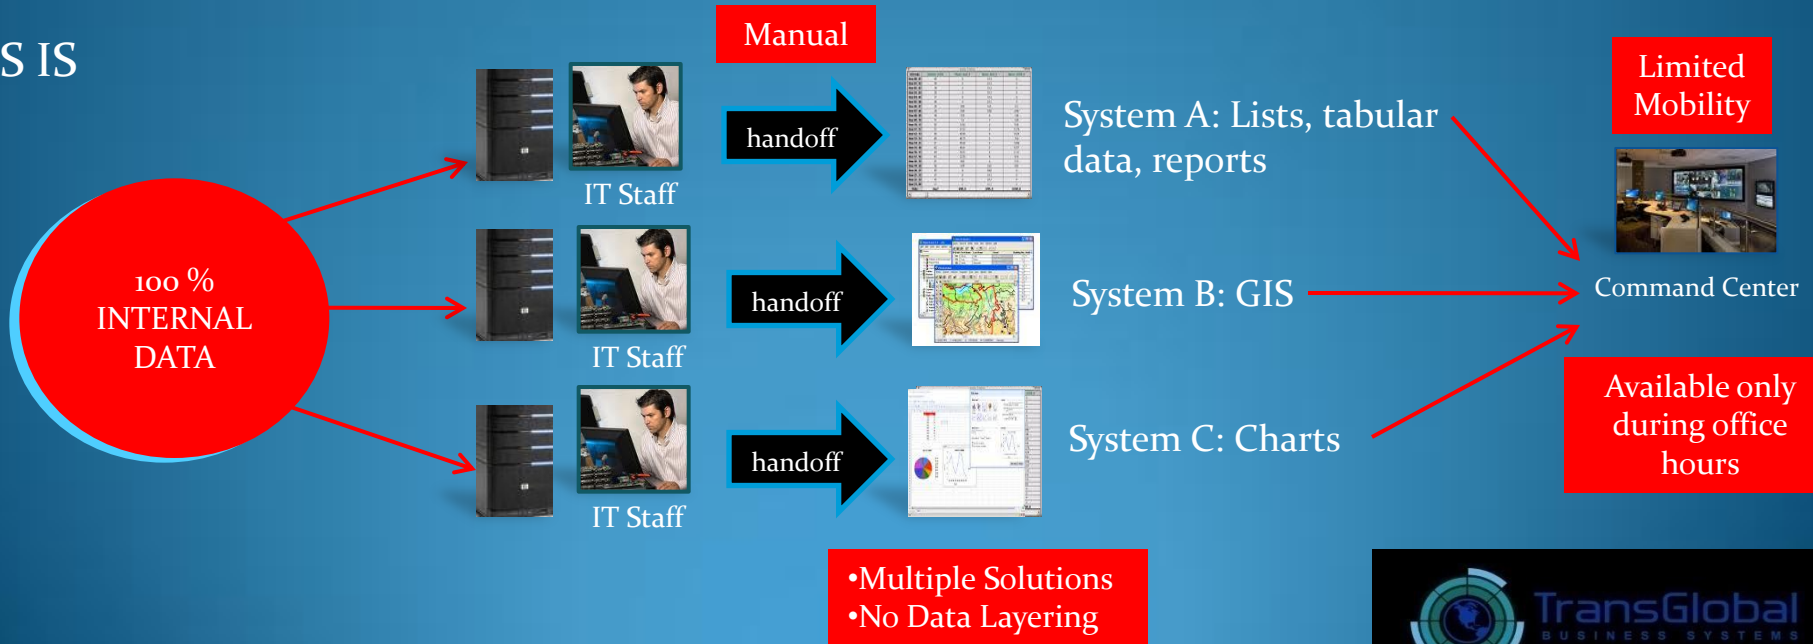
S IS

Manual

100 %
INTERNAL
DATA

IT Staff

handoff

System A: Lists, tabular data, reports

Limited Mobility

IT Staff

handoff

System B: GIS

Command Center

IT Staff

handoff

System C: Charts

Available only during office hours

•Multiple Solutions
•No Data Layering

TransGlobal
BUSINESS SYSTEMS